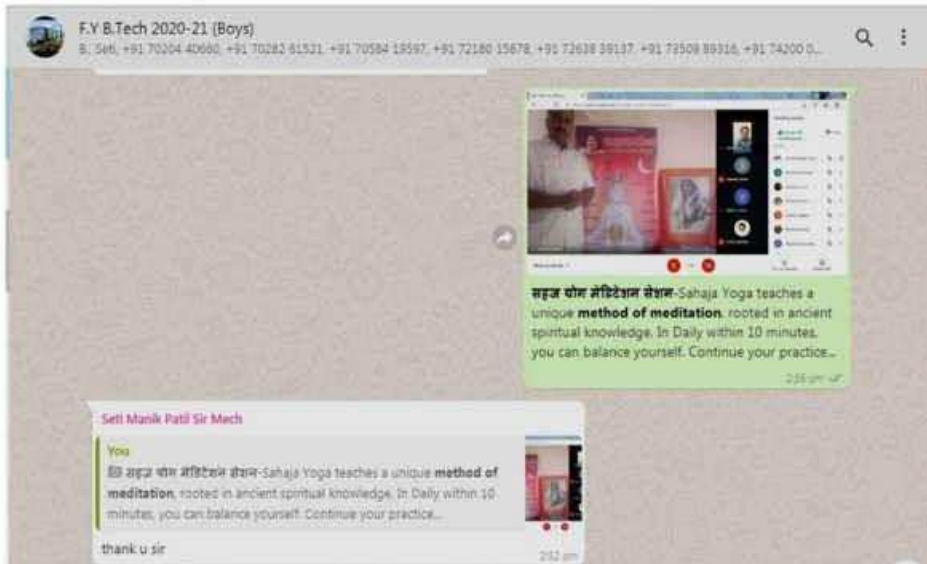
F.Y B.Tech 2020-21 (Boys)
B. Seti, +91 70204 40660, +91 70282 61521, +91 70584 19597, +91 72180 15678, +91 72638 39137, +91 73508 89316, +91 74200 0...

**सहज योग मेडिटेशन सेशन**-Sahaja Yoga teaches a unique **method of meditation**, rooted in ancient spiritual knowledge. In Daily within 10 minutes, you can balance yourself. Continue your practice...
2:55 pm

Seti Manik Patil Sir Mech
You
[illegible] सहज योग मेडिटेशन सेशन-Sahaja Yoga teaches a unique **method of meditation**, rooted in ancient spiritual knowledge. In Daily within 10 minutes, you can balance yourself. Continue your practice...
thank u sir
2:52 pm